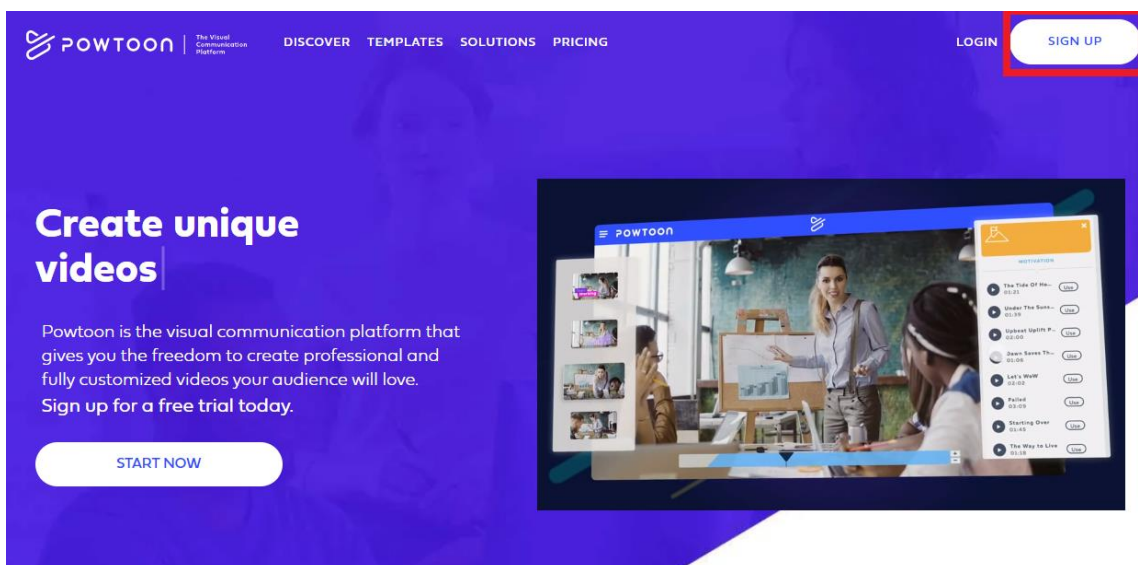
POWTOON | The Visual Communication Platform DISCOVER TEMPLATES SOLUTIONS PRICING LOGIN SIGN UP

Create unique videos

Powtoon is the visual communication platform that gives you the freedom to create professional and fully customized videos your audience will love. Sign up for a free trial today.

START NOW

POWTOON

MOTIVATION

The Tide Of He... 01:21 Use
Under The Suns... 01:39 Use
Upbeat Uplift P... 02:00 Use
Dawn Saves Th... 01:08 Use
Let's WoW 02:02 Use
Failed 03:03 Use
Starting Over 01:45 Use
The Way to Live 01:18 Use